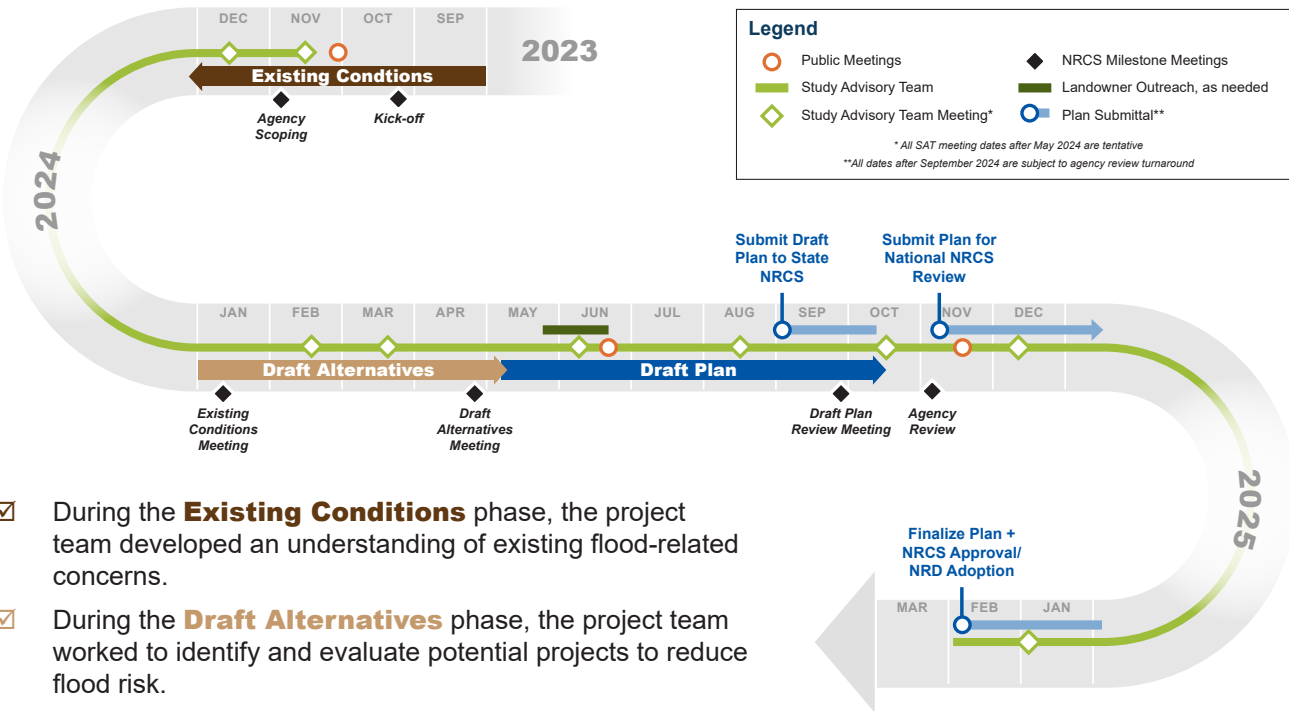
DEC NOV OCT SEP

2023

Existing Condtions

Agency Scoping

Kick-off

Legend

Public Meetings

Study Advisory Team

Study Advisory Team Meeting*

NRCS Milestone Meetings

Landowner Outreach, as needed

Plan Submittal**

* All SAT meeting dates after May 2024 are tentative

**All dates after September 2024 are subject to agency review turnaround

2024

Submit Draft Plan to State NRCS

Submit Plan for National NRCS Review

JAN FEB MAR APR MAY JUN JUL AUG SEP OCT NOV DEC

Draft Alternatives

Draft Plan

Existing Conditions Meeting

Draft Alternatives Meeting

Draft Plan Review Meeting

Agency Review

2025

☑ During the Existing Conditions phase, the project team developed an understanding of existing flood-related concerns.

☑ During the Draft Alternatives phase, the project team worked to identify and evaluate potential projects to reduce flood risk.

Finalize Plan + NRCS Approval/ NRD Adoption

MAR FEB JAN